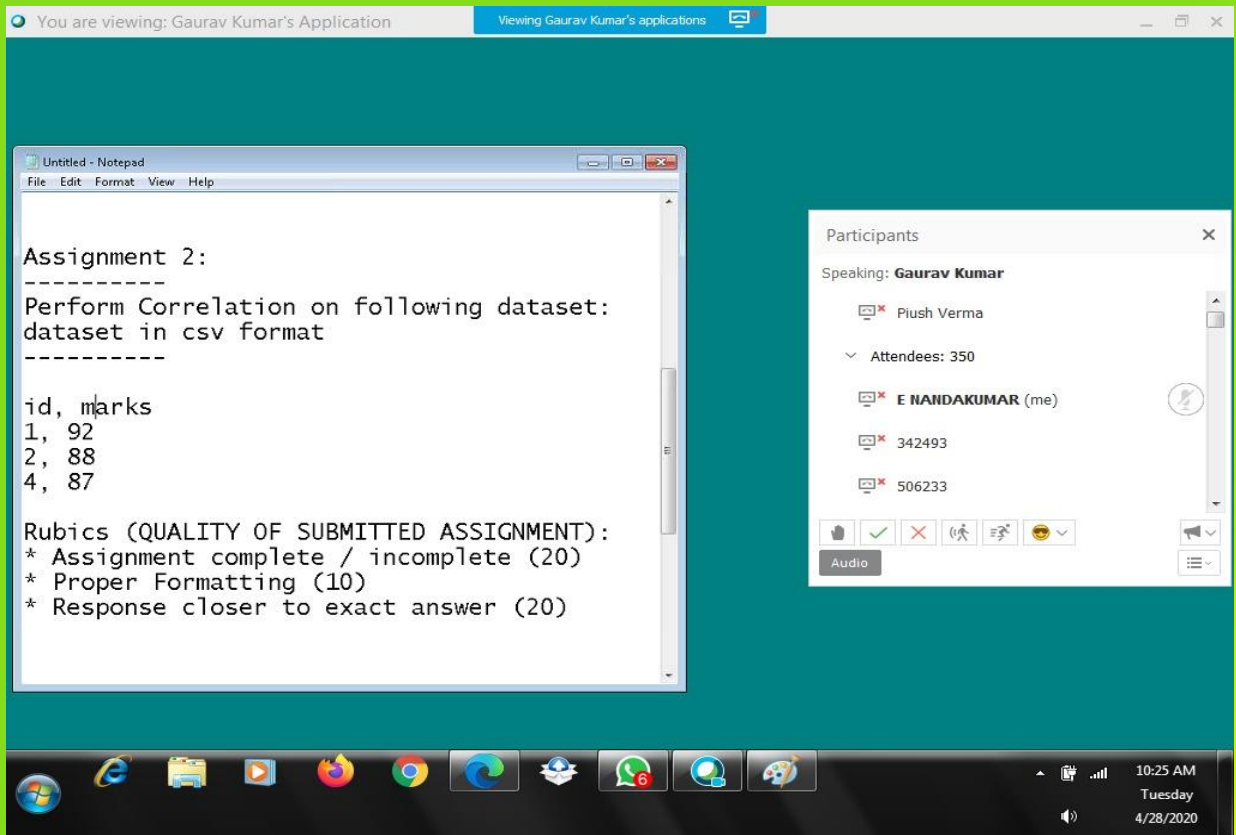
You are viewing: Gaurav Kumar's Application

Viewing Gaurav Kumar's applications

Untitled - Notepad
File Edit Format View Help

Assignment 2:
----------
Perform Correlation on following dataset:
dataset in csv format
----------

id, marks
1, 92
2, 88
4, 87

Rubics (QUALITY OF SUBMITTED ASSIGNMENT):
* Assignment complete / incomplete (20)
* Proper Formatting (10)
* Response closer to exact answer (20)

Participants
Speaking: Gaurav Kumar
Piush Verma
Attendees: 350
E NANDAKUMAR (me)
342493
506233
Audio

6

10:25 AM
Tuesday
4/28/2020